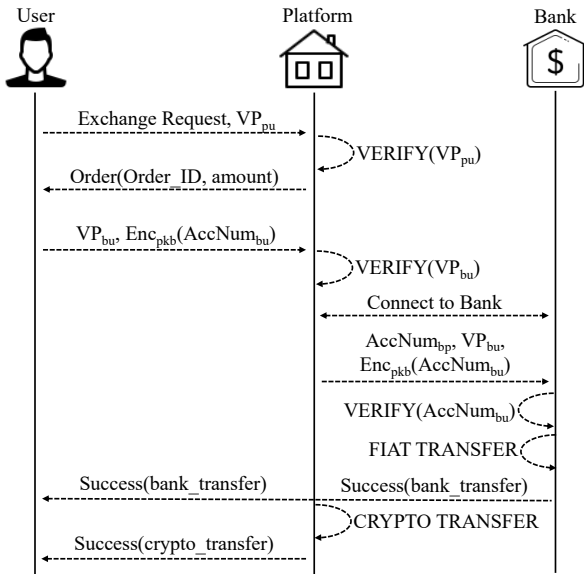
User

Platform

Bank

$

Exchange Request, $VP_{pu}$

VERIFY($VP_{pu}$)

Order(Order_ID, amount)

$VP_{bu}$, $Enc_{pkb}(AccNum_{bu})$

VERIFY($VP_{bu}$)

Connect to Bank

$AccNum_{bp}$, $VP_{bu}$, $Enc_{pkb}(AccNum_{bu})$

VERIFY($AccNum_{bu}$)

FIAT TRANSFER

Success(bank_transfer)

Success(bank_transfer)

CRYPTO TRANSFER

Success(crypto_transfer)